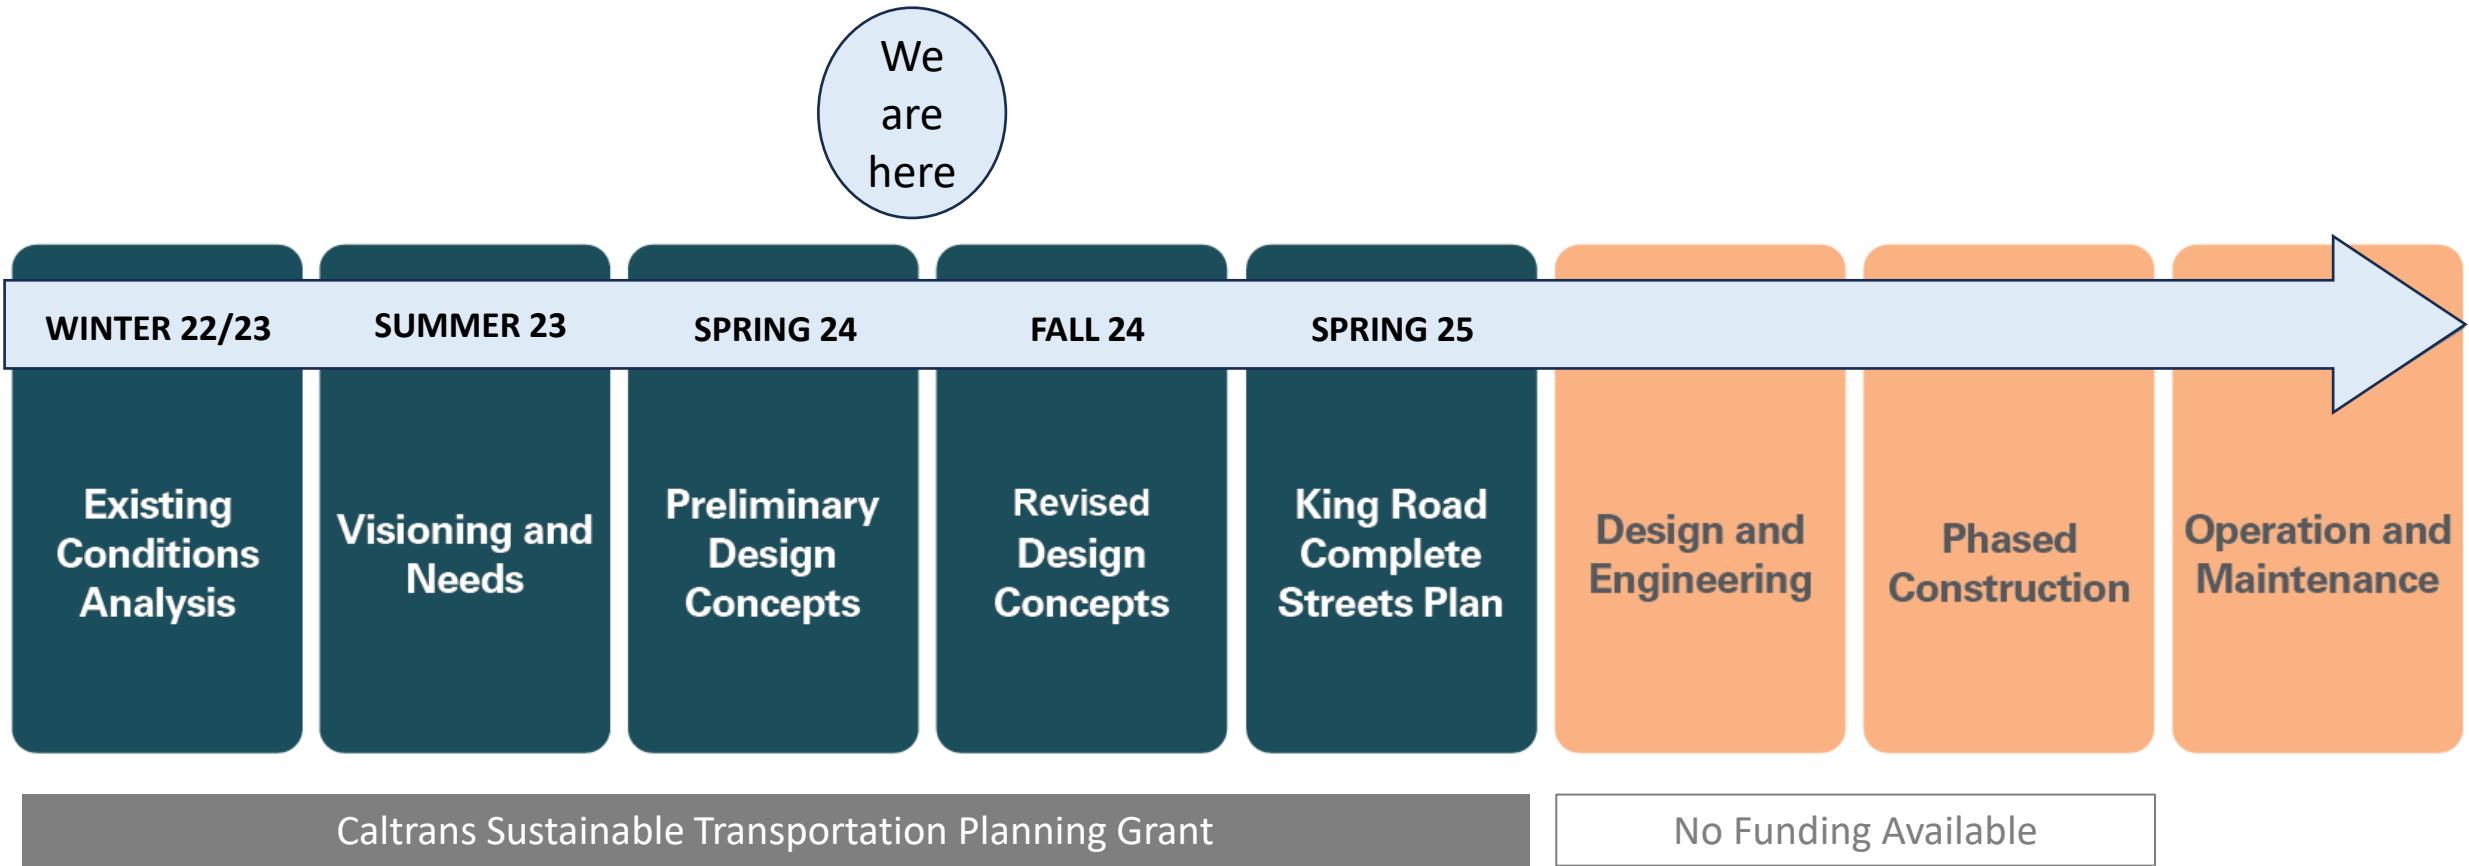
We are here

WINTER 22/23

SUMMER 23

SPRING 24

FALL 24

SPRING 25

Existing Conditions Analysis

Visioning and Needs

Preliminary Design Concepts

Revised Design Concepts

King Road Complete Streets Plan

Design and Engineering

Phased Construction

Operation and Maintenance

Caltrans Sustainable Transportation Planning Grant

No Funding Available